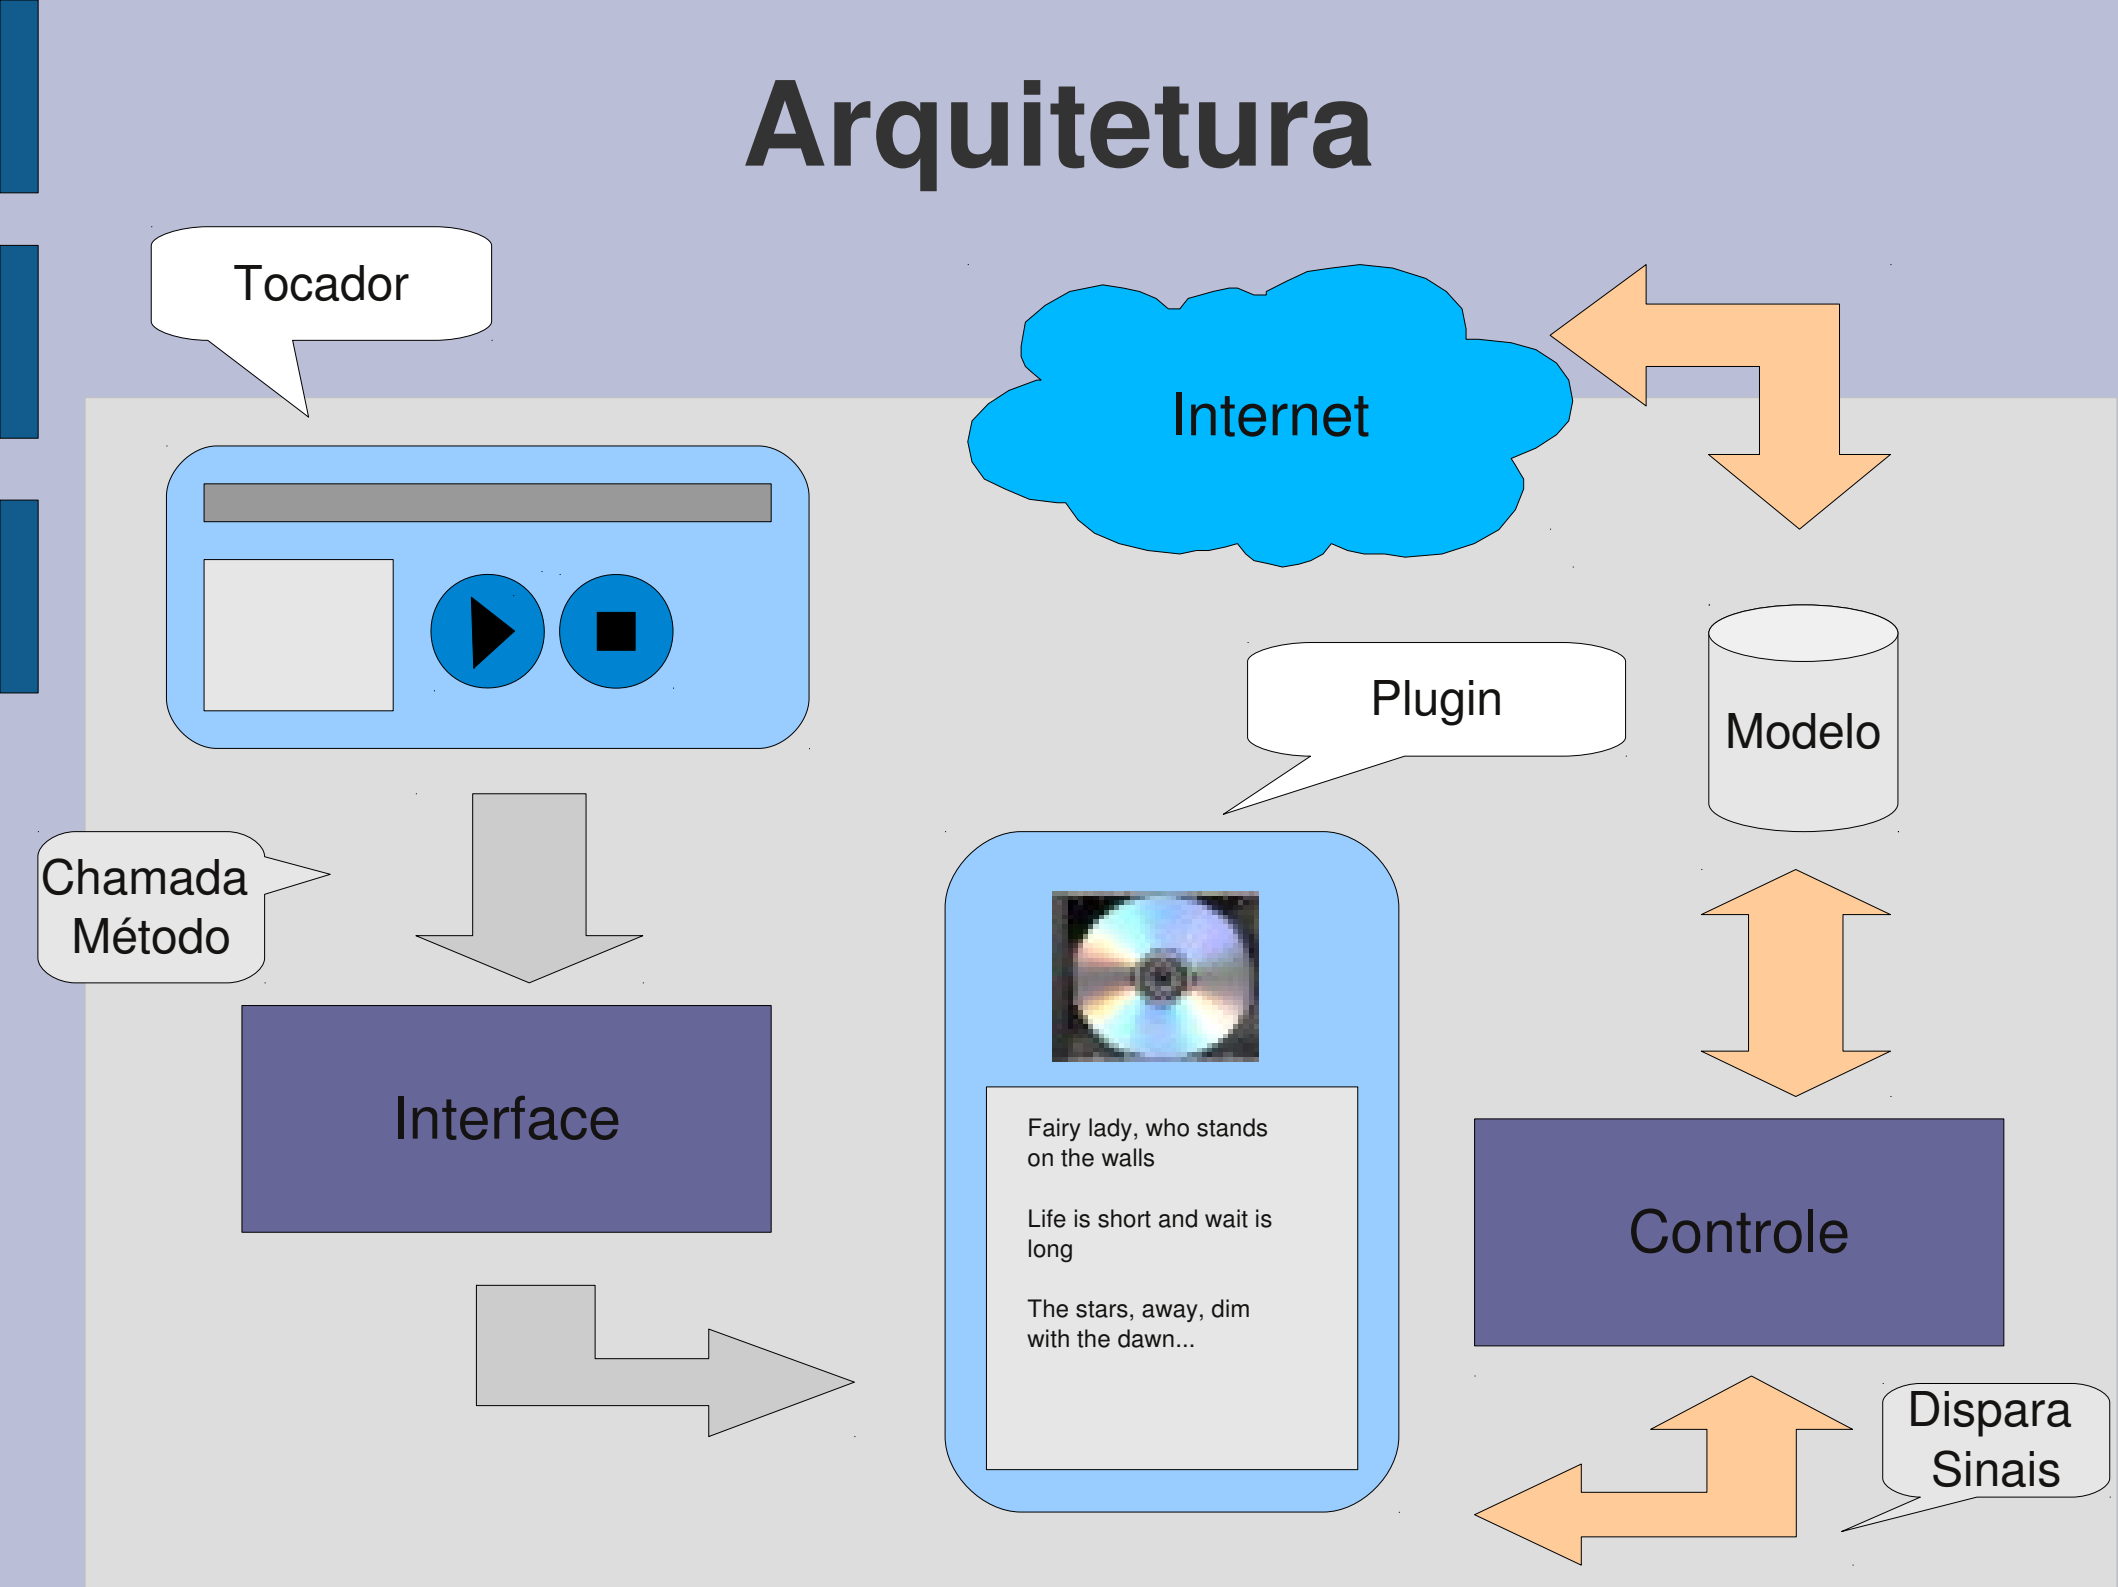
Arquitetura

Tocador

Internet

Plugin

Modelo

Chamada Método

Interface

Fairy lady, who stands on the walls

Life is short and wait is long

The stars, away, dim with the dawn...

Controle

Dispara Sinais